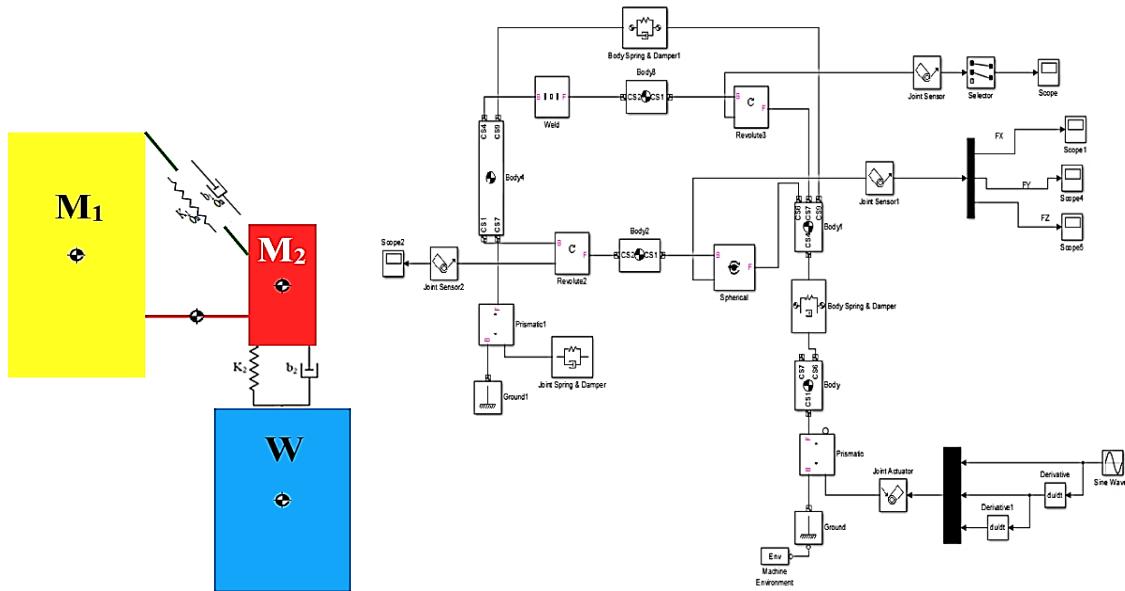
M$_1$

K$_1$

b$_1$

M$_2$

K$_2$

b$_2$

W

Body Spring & Damper1

Body8

CS2 CS1

Weld

B F

Revolute3

Joint Sensor

Selector

Scope

CS4 CS9

Body4

CS1 CS7

FX

Scope1

Joint Sensor1

FY

Scope4

FZ

Scope5

CS7 CS7 CS9

Body1

Scope2

Joint Sensor2

Revolute2

Body2

CS2 CS1

Spherical

Prismatic1

Body Spring & Damper

Joint Spring & Damper

Ground1

CS7 CS6

Body

CS1

Prismatic

Joint Actuator

Derivative

du/dt

Sine Wave

Derivative1

du/dt

Ground

Env

Machine Environment